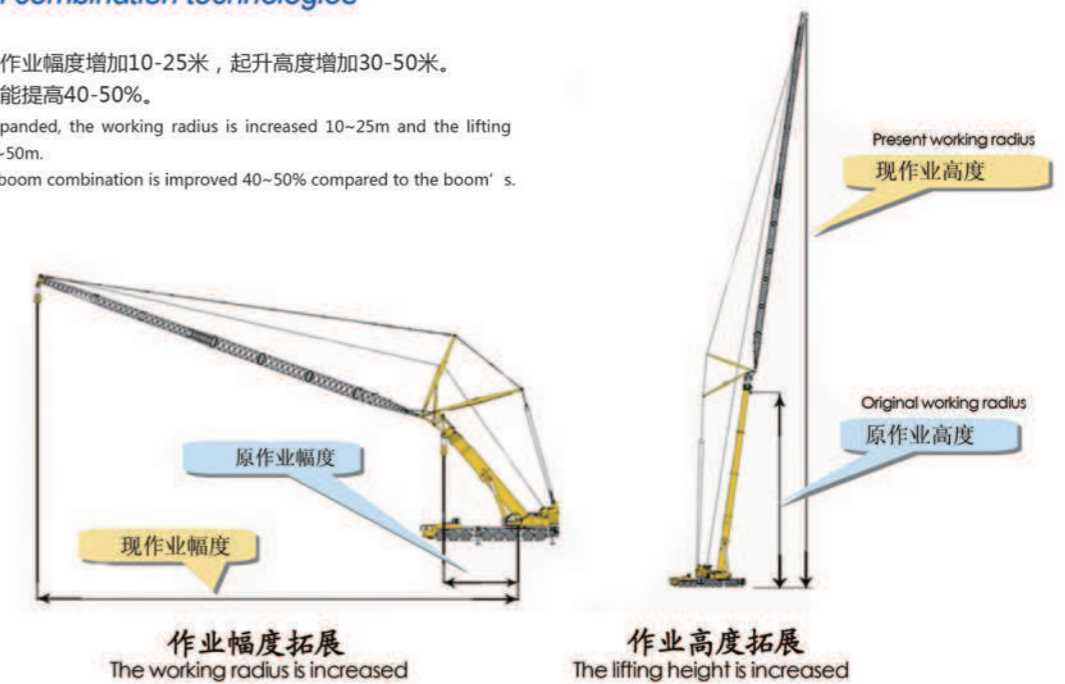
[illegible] combination technologies

作业幅度增加10-25米，起升高度增加30-50米。
能提高40-50%。
panded, the working radius is increased 10~25m and the lifting -50m.
boom combination is improved 40~50% compared to the boom’s.

Present working radius
现作业高度

Original working radius
原作业高度

原作业幅度

现作业幅度

作业幅度拓展
The working radius is increased

作业高度拓展
The lifting height is increased